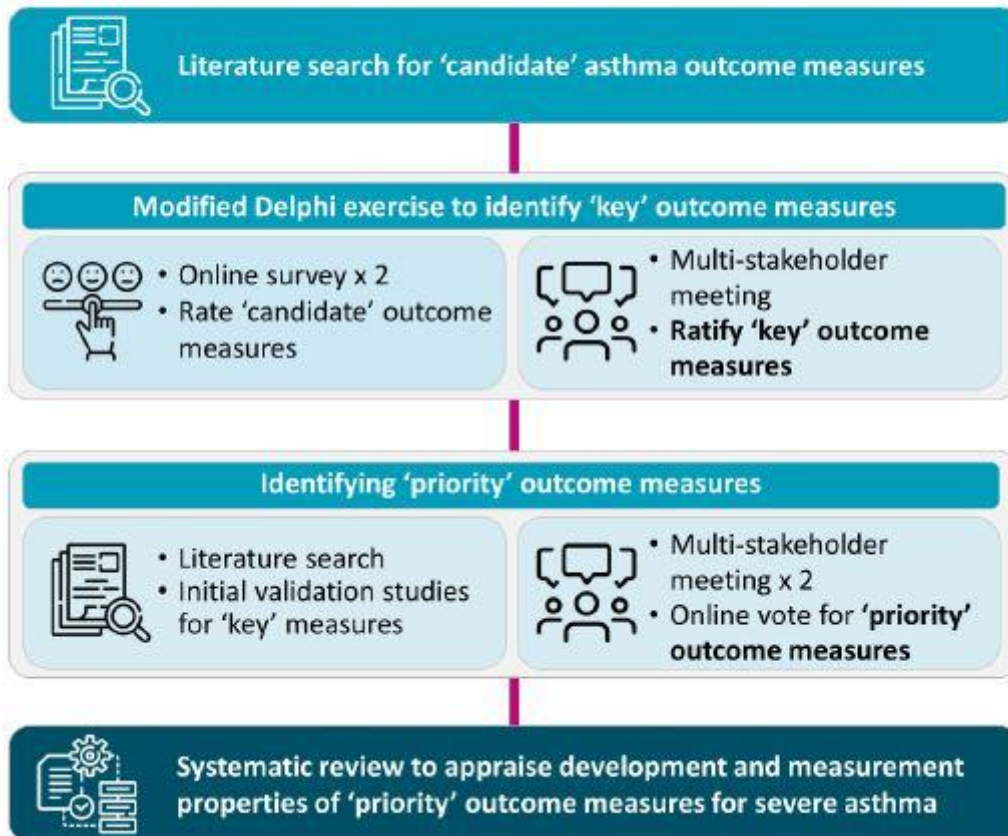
Literature search for 'candidate' asthma outcome measures

Modified Delphi exercise to identify 'key' outcome measures

• Online survey x 2
• Rate 'candidate' outcome measures

• Multi-stakeholder meeting
• Ratify 'key' outcome measures

Identifying 'priority' outcome measures

• Literature search
• Initial validation studies for 'key' measures

• Multi-stakeholder meeting x 2
• Online vote for 'priority' outcome measures

Systematic review to appraise development and measurement properties of 'priority' outcome measures for severe asthma